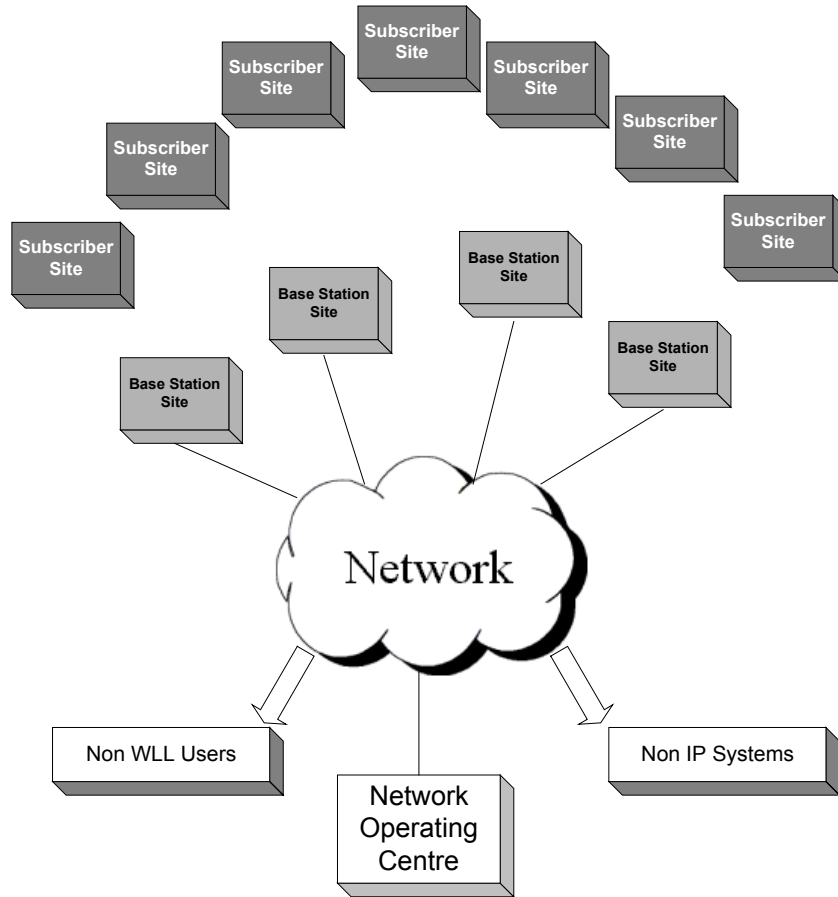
Subscriber Site

Subscriber Site

Subscriber Site

Subscriber Site

Subscriber Site

Subscriber Site

Subscriber Site

Base Station Site

Base Station Site

Base Station Site

Base Station Site

Network

Non WLL Users

Network Operating Centre

Non IP Systems